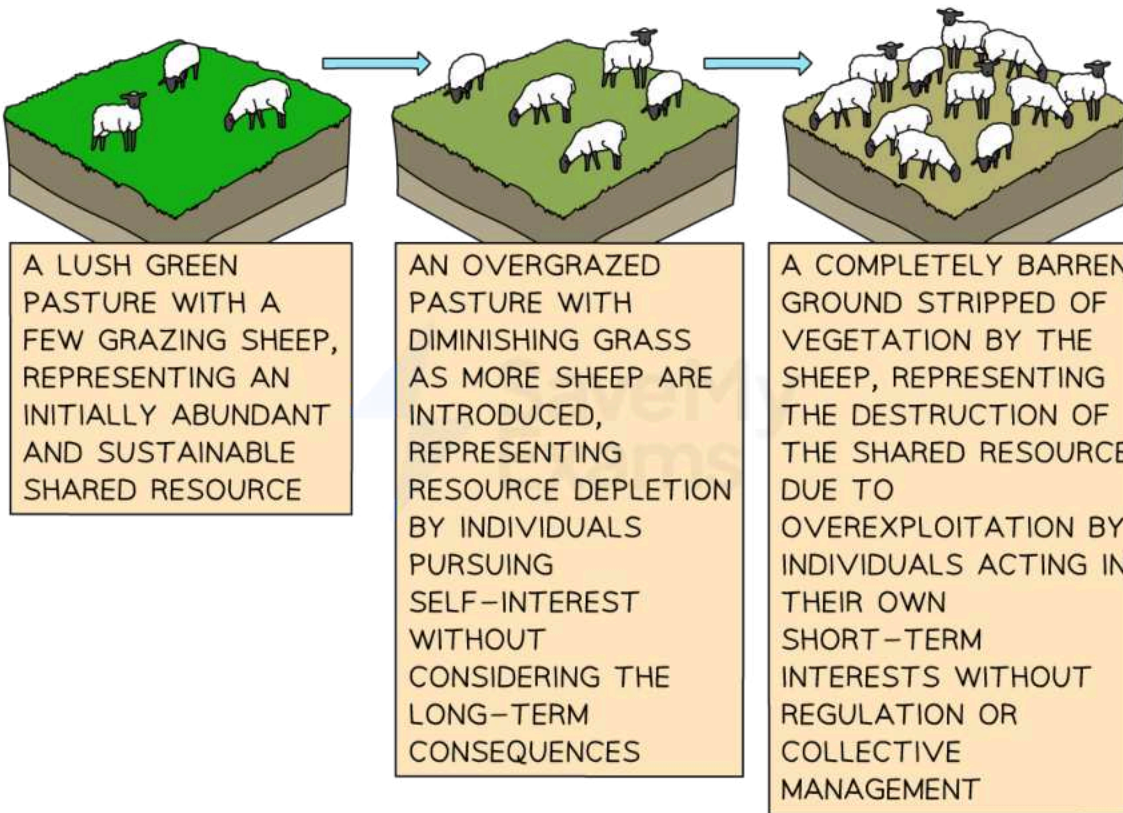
A LUSH GREEN PASTURE WITH A FEW GRAZING SHEEP, REPRESENTING AN INITIALLY ABUNDANT AND SUSTAINABLE SHARED RESOURCE

AN OVERGRAZED PASTURE WITH DIMINISHING GRASS AS MORE SHEEP ARE INTRODUCED, REPRESENTING RESOURCE DEPLETION BY INDIVIDUALS PURSUING SELF-INTEREST WITHOUT CONSIDERING THE LONG-TERM CONSEQUENCES

A COMPLETELY BARREN GROUND STRIPPED OF VEGETATION BY THE SHEEP, REPRESENTING THE DESTRUCTION OF THE SHARED RESOURCE DUE TO OVEREXPLOITATION BY INDIVIDUALS ACTING IN THEIR OWN SHORT-TERM INTERESTS WITHOUT REGULATION OR COLLECTIVE MANAGEMENT

SaveMyExams